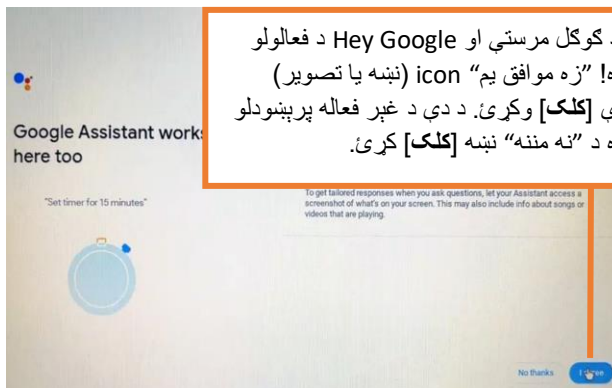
د ګوګل مرستې او Hey Google د فعالولو لپاره! "زه موافق یم" icon (نښه یا تصویر) باندې [کلک] وکړئ. د دې د غیر فعاله پرېښودلو لپاره د "نه مننه" نښه [کلک] کړئ.

Google Assistant works here too

"Set timer for 15 minutes"

To get tailored responses when you ask questions, let your Assistant access a screenshot of what's on your screen. This may also include info about songs or videos that are playing.

No thanks

I agree